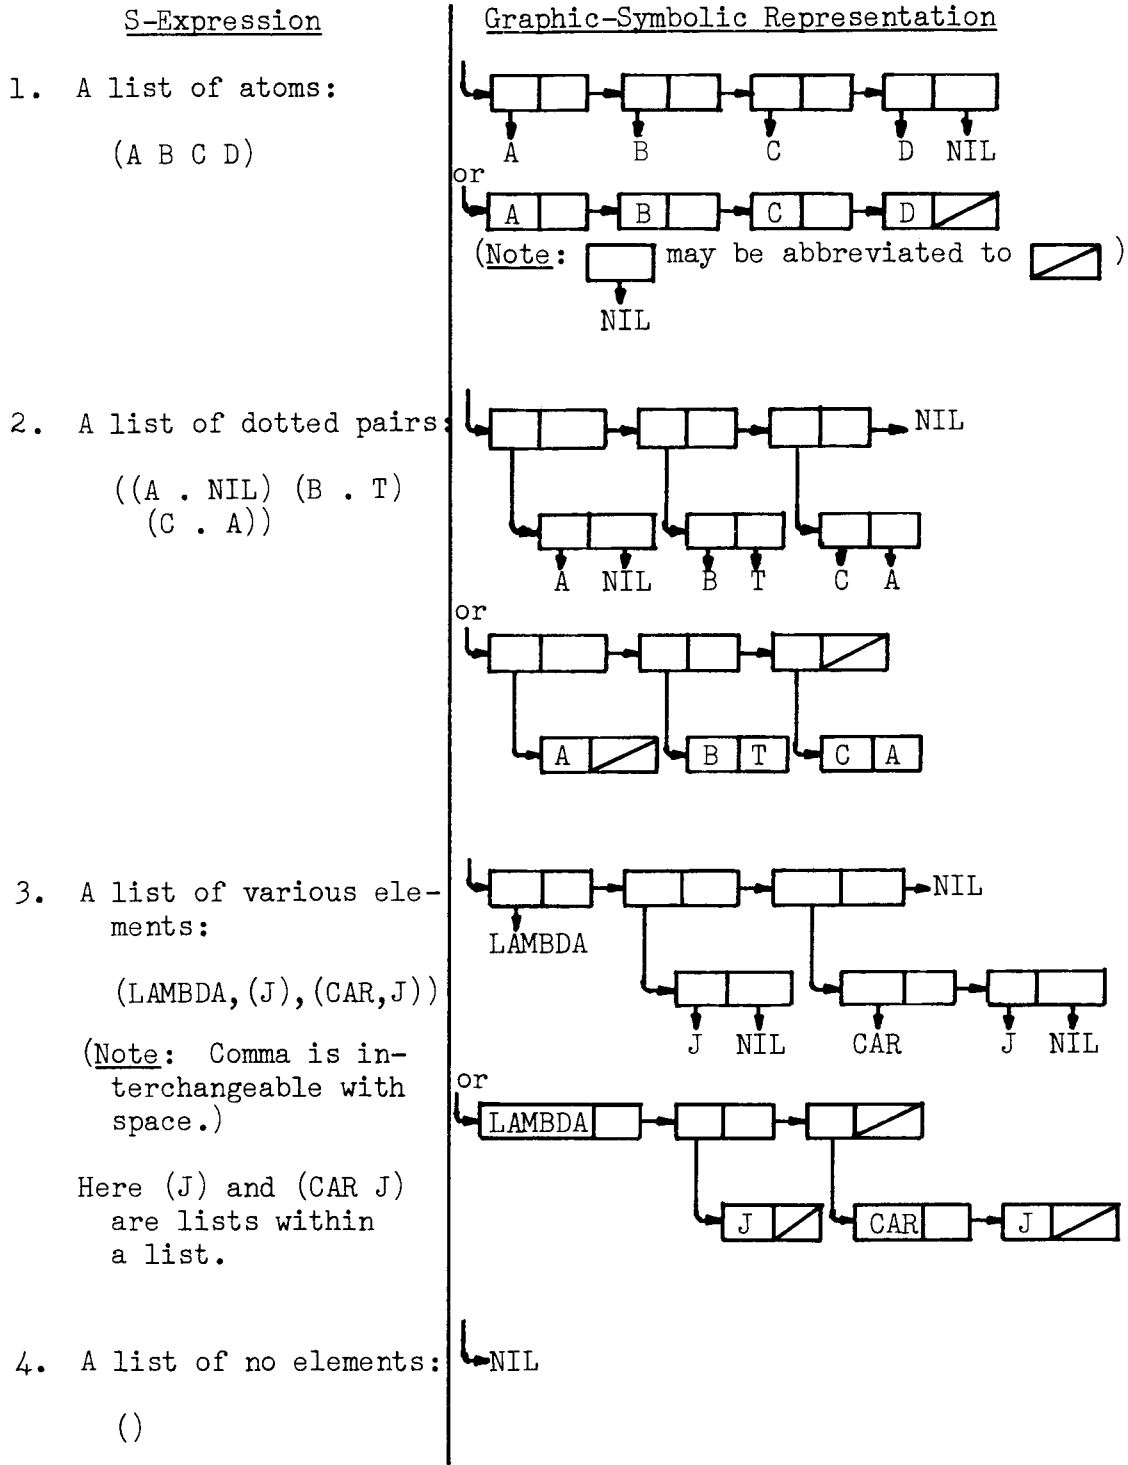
S-Expression

Graphic-Symbolic Representation

1. A list of atoms:

(A B C D)

A B C D NIL

or

A B C D

(Note: NIL may be abbreviated to )

2. A list of dotted pairs:

((A . NIL) (B . T) (C . A))

NIL

A NIL B T C A

or

A B T C A

3. A list of various elements:

(LAMBDA,(J),(CAR,J))

(Note: Comma is interchangeable with space.)

Here (J) and (CAR J) are lists within a list.

NIL

LAMBDA

J NIL CAR J NIL

or

LAMBDA

J CAR J

4. A list of no elements:

()

NIL